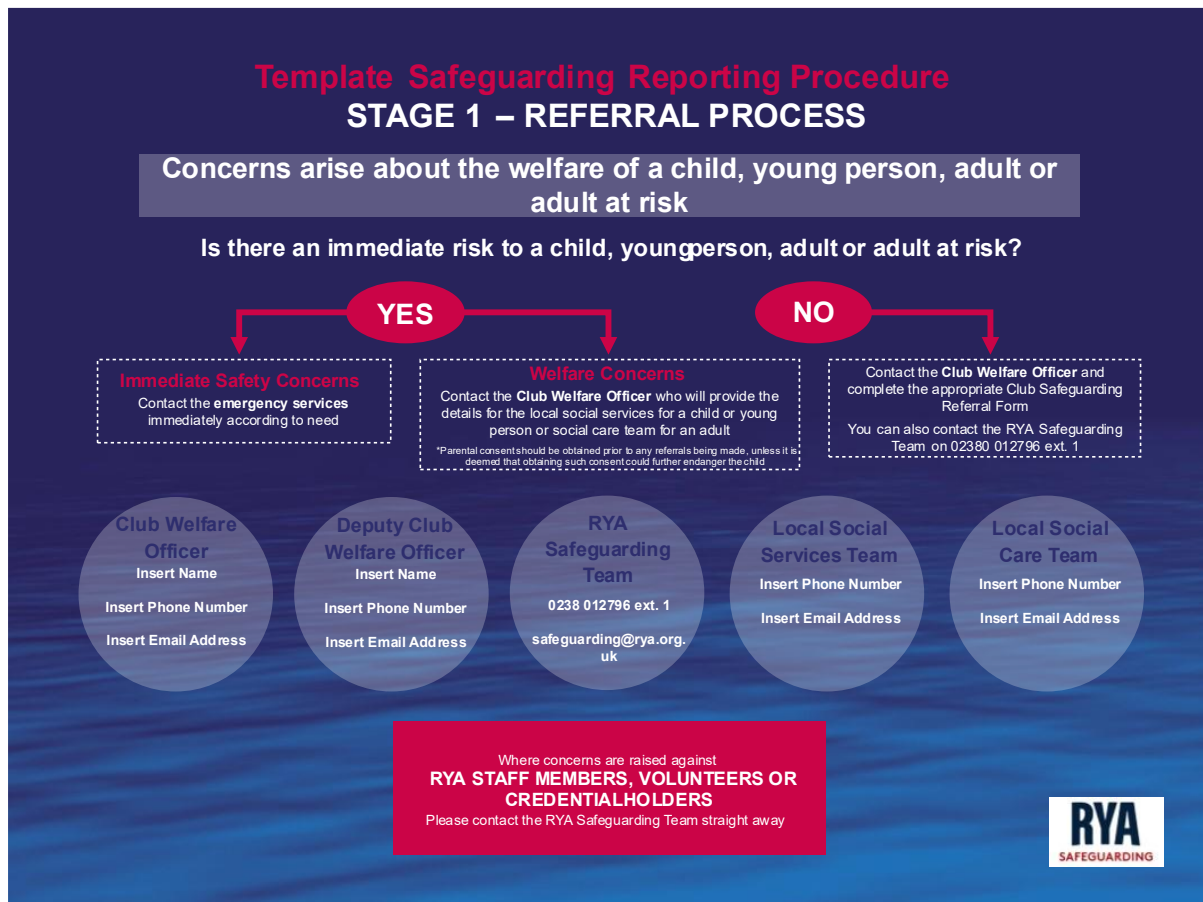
Template Safeguarding Reporting Procedure
STAGE 1 – REFERRAL PROCESS

Concerns arise about the welfare of a child, young person, adult or adult at risk

Is there an immediate risk to a child, youngperson, adult or adult at risk?

YES

NO

Immediate Safety Concerns
Contact the emergency services immediately according to need

Welfare Concerns
Contact the Club Welfare Officer who will provide the details for the local social services for a child or young person or social care team for an adult

*Parental consent should be obtained prior to any referrals being made, unless it is deemed that obtaining such consent could further endanger the child

Contact the Club Welfare Officer and complete the appropriate Club Safeguarding Referral Form
You can also contact the RYA Safeguarding Team on 02380 012796 ext. 1

Club Welfare Officer
Insert Name
Insert Phone Number
Insert Email Address

Deputy Club Welfare Officer
Insert Name
Insert Phone Number
Insert Email Address

RYA Safeguarding Team
0238 012796 ext. 1
safeguarding@rya.org.uk

Local Social Services Team
Insert Phone Number
Insert Email Address

Local Social Care Team
Insert Phone Number
Insert Email Address

Where concerns are raised against
RYA STAFF MEMBERS, VOLUNTEERS OR CREDENTIALHOLDERS
Please contact the RYA Safeguarding Team straight away

RYA
SAFEGUARDING